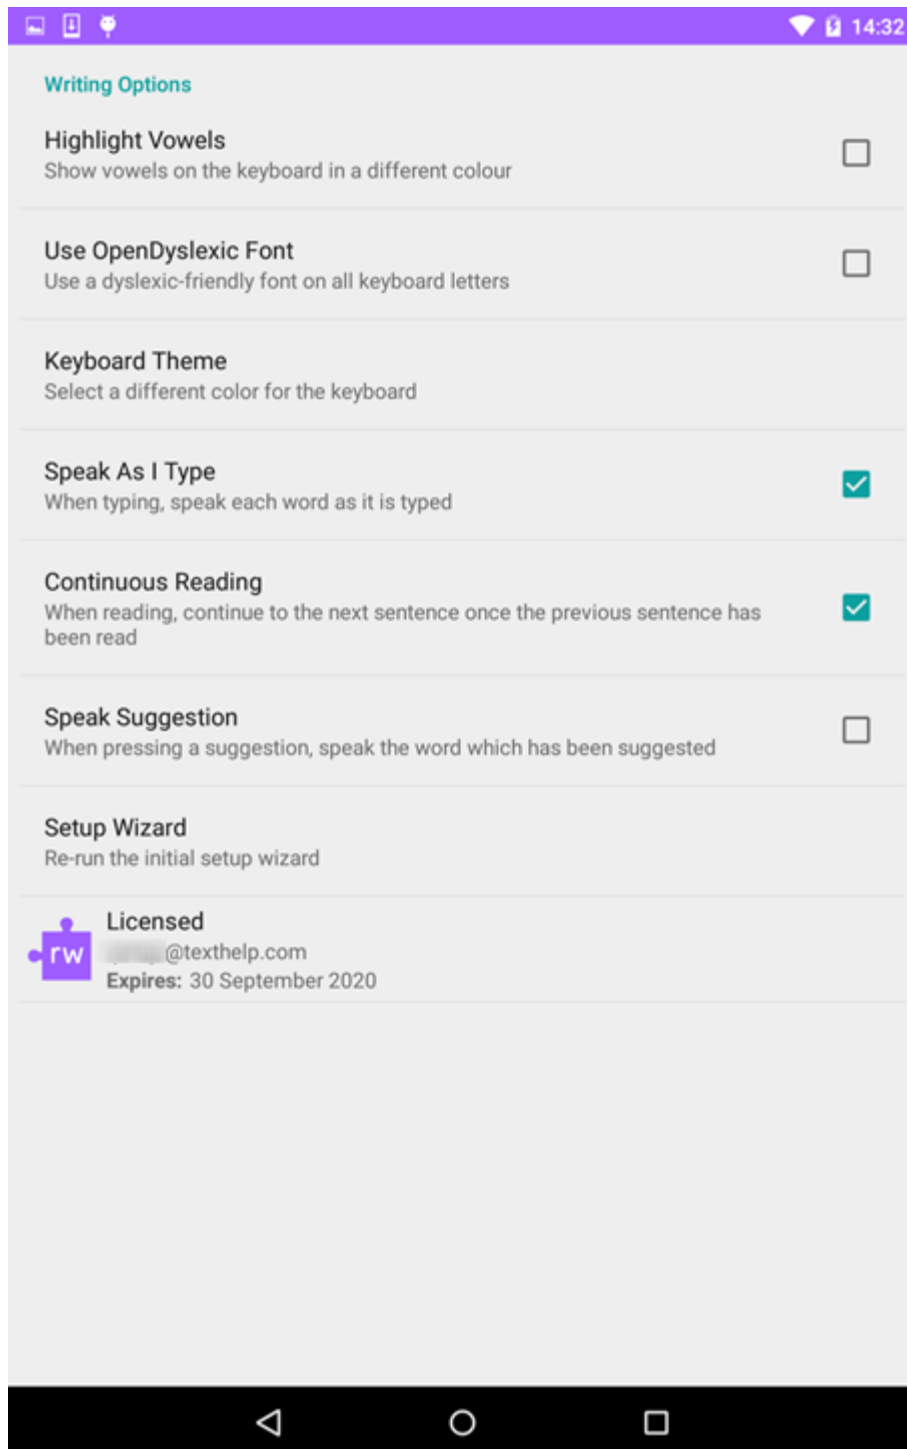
14:32

Writing Options

Highlight Vowels
Show vowels on the keyboard in a different colour

Use OpenDyslexic Font
Use a dyslexic-friendly font on all keyboard letters

Keyboard Theme
Select a different color for the keyboard

Speak As I Type
When typing, speak each word as it is typed

Continuous Reading
When reading, continue to the next sentence once the previous sentence has been read

Speak Suggestion
When pressing a suggestion, speak the word which has been suggested

Setup Wizard
Re-run the initial setup wizard

rw
Licensed
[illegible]@texthelp.com
Expires: 30 September 2020